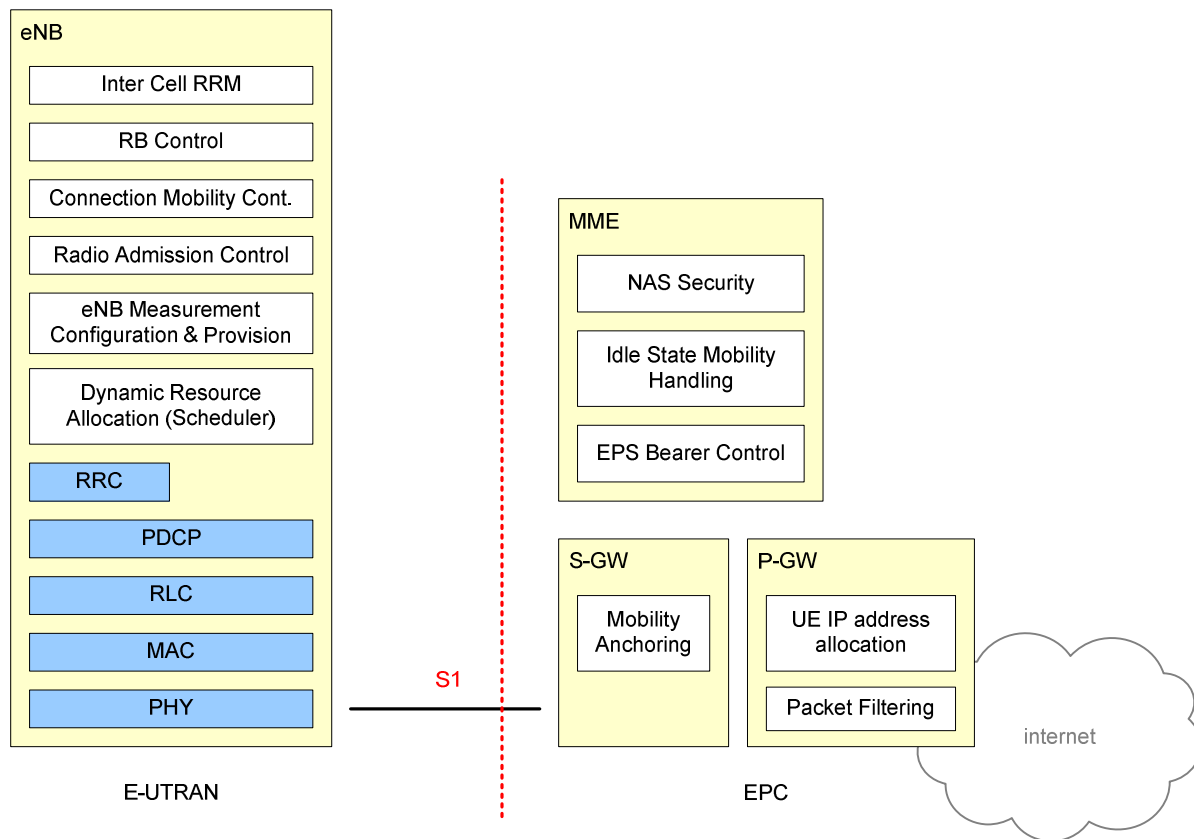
eNB

Inter Cell RRM

RB Control

Connection Mobility Cont.

Radio Admission Control

eNB Measurement Configuration & Provision

Dynamic Resource Allocation (Scheduler)

RRC

PDCP

RLC

MAC

PHY

MME

NAS Security

Idle State Mobility Handling

EPS Bearer Control

S-GW

Mobility Anchoring

P-GW

UE IP address allocation

Packet Filtering

S1

internet

E-UTRAN

EPC